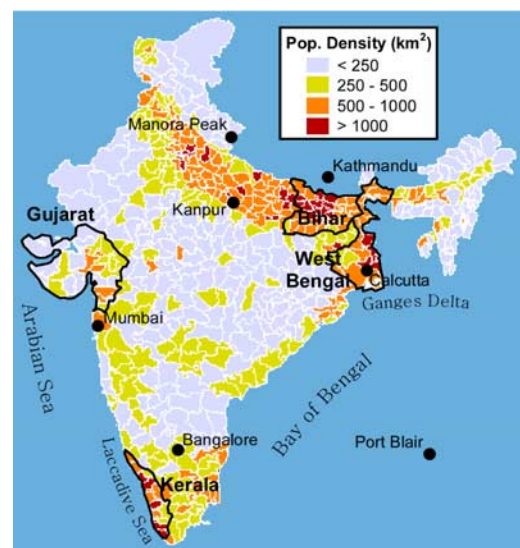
Pop. Density (km$^2$)
< 250
250 - 500
500 - 1000
> 1000

Manora Peak
Kathmandu
Kanpur
Gujarat
Bihar
West Bengal
Calcutta
Ganges Delta
Arabian Sea
Mumbai
Bay of Bengal
Bangalore
Port Blair
Laccadive Sea
Kerala